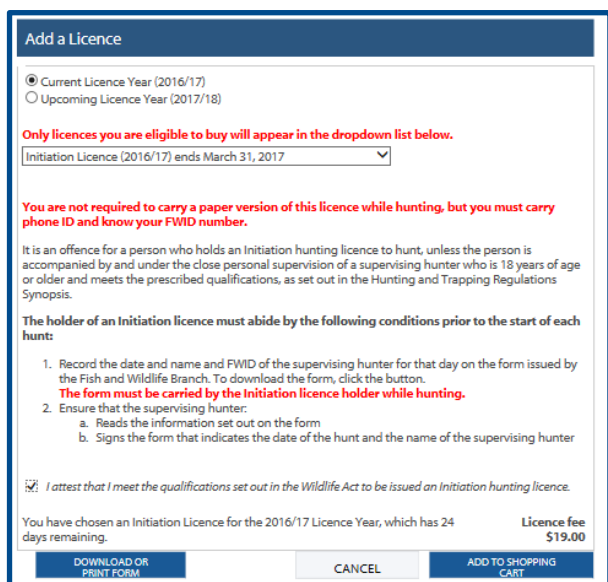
Add a Licence

Current Licence Year (2016/17)
Upcoming Licence Year (2017/18)

Only licences you are eligible to buy will appear in the dropdown list below.

Initiation Licence (2016/17) ends March 31, 2017

You are not required to carry a paper version of this licence while hunting, but you must carry phone ID and know your FWID number.

It is an offence for a person who holds an Initiation hunting licence to hunt, unless the person is accompanied by and under the close personal supervision of a supervising hunter who is 18 years of age or older and meets the prescribed qualifications, as set out in the Hunting and Trapping Regulations Synopsis.

The holder of an Initiation licence must abide by the following conditions prior to the start of each hunt:

1. Record the date and name and FWID of the supervising hunter for that day on the form issued by the Fish and Wildlife Branch. To download the form, click the button.
The form must be carried by the Initiation licence holder while hunting.
2. Ensure that the supervising hunter:
a. Reads the information set out on the form
b. Signs the form that indicates the date of the hunt and the name of the supervising hunter

I attest that I meet the qualifications set out in the Wildlife Act to be issued an Initiation hunting licence.

You have chosen an Initiation Licence for the 2016/17 Licence Year, which has 24 days remaining.

Licence fee
$19.00

DOWNLOAD OR PRINT FORM

CANCEL

ADD TO SHOPPING CART